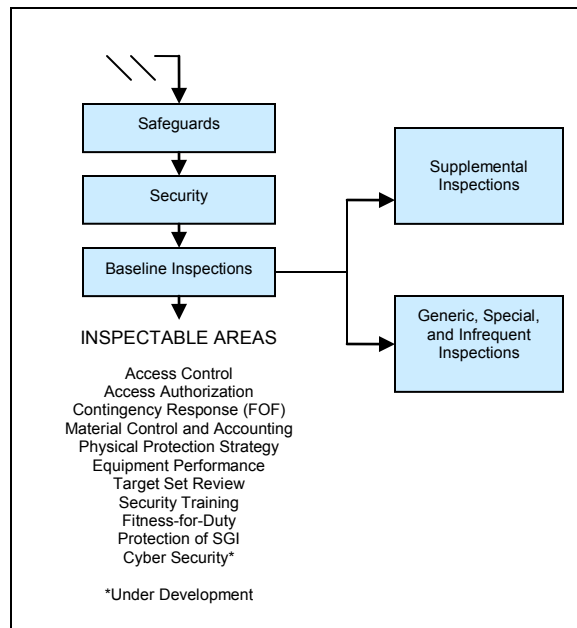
Safeguards

Security

Baseline Inspections

Supplemental Inspections

Generic, Special, and Infrequent Inspections

INSPECTABLE AREAS

Access Control
Access Authorization
Contingency Response (FOF)
Material Control and Accounting
Physical Protection Strategy
Equipment Performance
Target Set Review
Security Training
Fitness-for-Duty
Protection of SGI
Cyber Security*

*Under Development